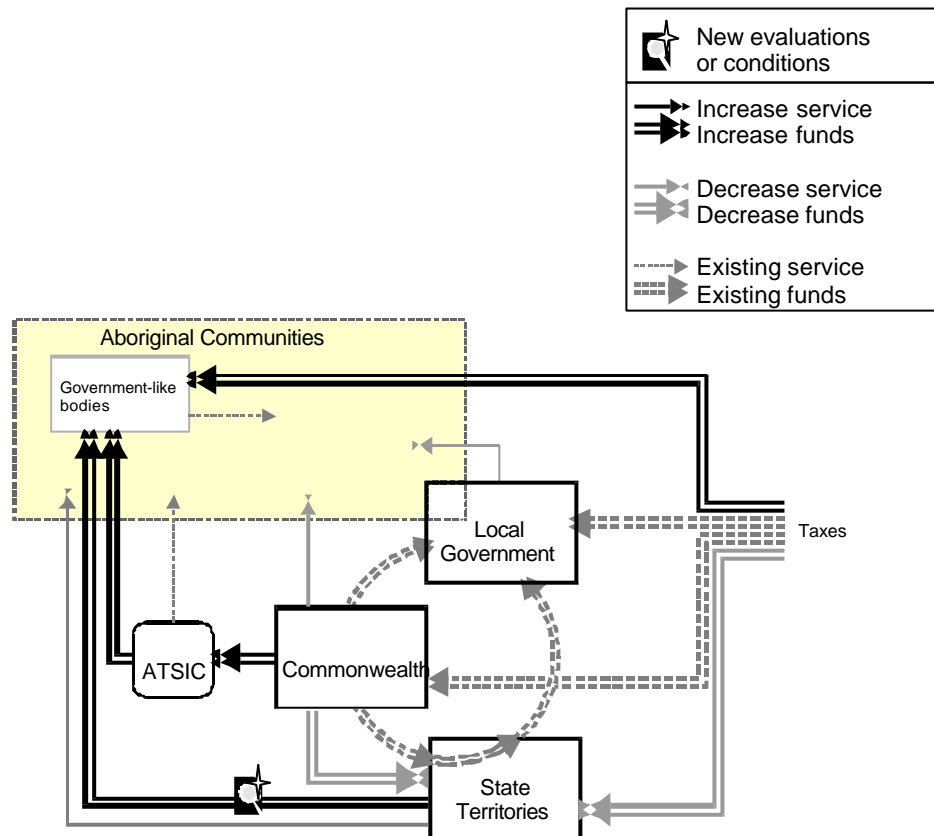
New evaluations or conditions

Increase service
Increase funds

Decrease service
Decrease funds

Existing service
Existing funds

Aboriginal Communities

Government-like bodies

Local Government

Taxes

ATSIC

Commonwealth

State Territories